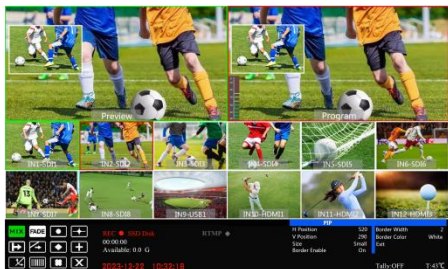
Preview

Program

IN1-SDI1

IN2-SDI2

IN3-SDI3

IN4-SDI4

IN5-SDI5

IN6-SDI6

IN7-SDI7

IN8-SDI8

IN9-USB1

IN10-HDMI1

IN11-HDMI2

IN12-HDMI3

MIX

FADE

REC ● SSD Disk

00:00:00

Available: 0.0 G

RTMP ●

2023-12-22 10:32:18

PIP

H Position 520

V Position 290

Size Small

Border Enable On

Border Width 2

Border Color White

Exit

Tally:OFF

T:45°C